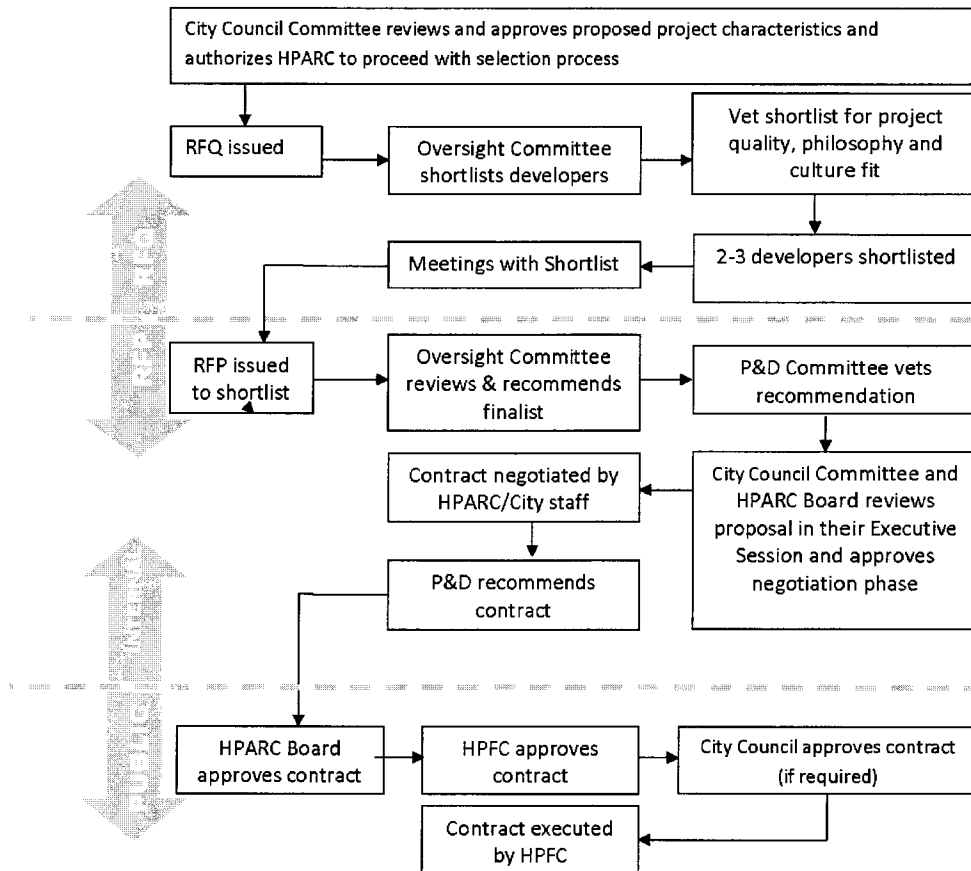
City Council Committee reviews and approves proposed project characteristics and authorizes HPARC to proceed with selection process

RFQ issued

Oversight Committee shortlists developers

Vet shortlist for project quality, philosophy and culture fit

2-3 developers shortlisted

Meetings with Shortlist

RFP issued to shortlist

Oversight Committee reviews & recommends finalist

P&D Committee vets recommendation

City Council Committee and HPARC Board reviews proposal in their Executive Session and approves negotiation phase

Contract negotiated by HPARC/City staff

P&D recommends contract

HPARC Board approves contract

HPFC approves contract

City Council approves contract (if required)

Contract executed by HPFC

RFQ RFQ

RFP

INTERNAL

PUBLIC